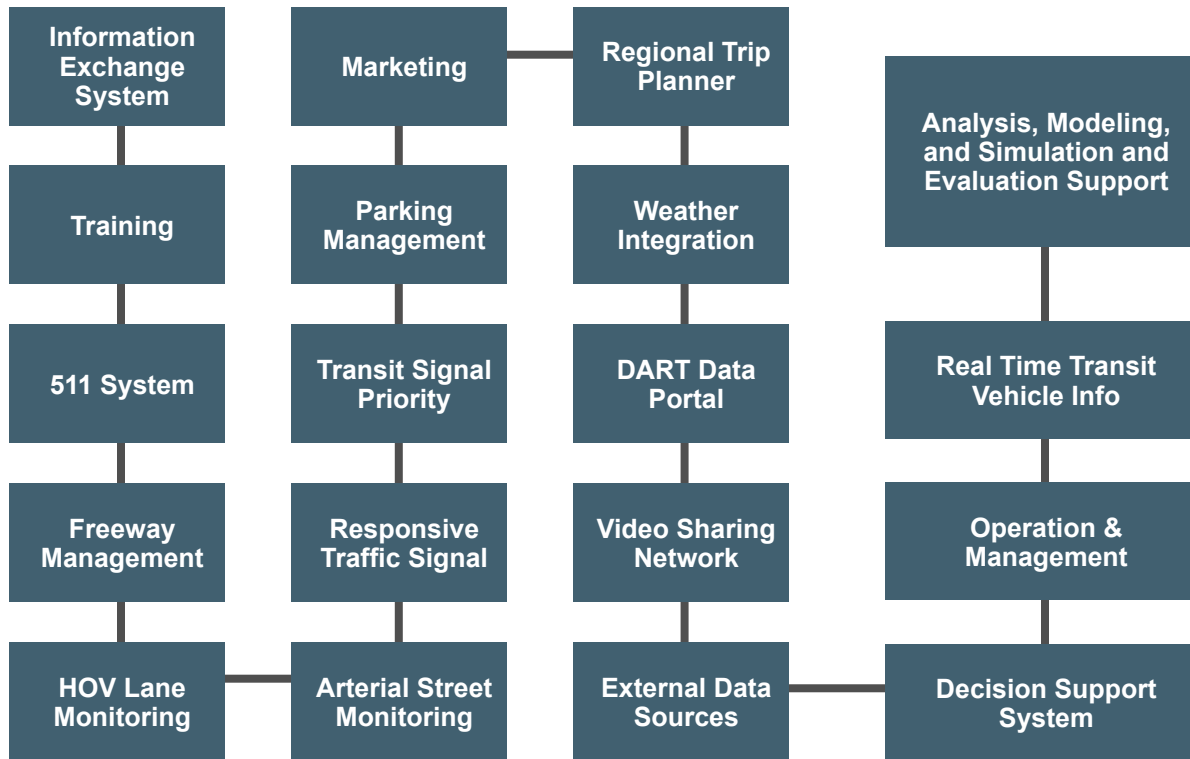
Information Exchange System

Training

511 System

Freeway Management

HOV Lane Monitoring

Arterial Street Monitoring

Responsive Traffic Signal

Transit Signal Priority

Parking Management

Marketing

Regional Trip Planner

Weather Integration

DART Data Portal

Video Sharing Network

External Data Sources

Decision Support System

Operation & Management

Real Time Transit Vehicle Info

Analysis, Modeling, and Simulation and Evaluation Support